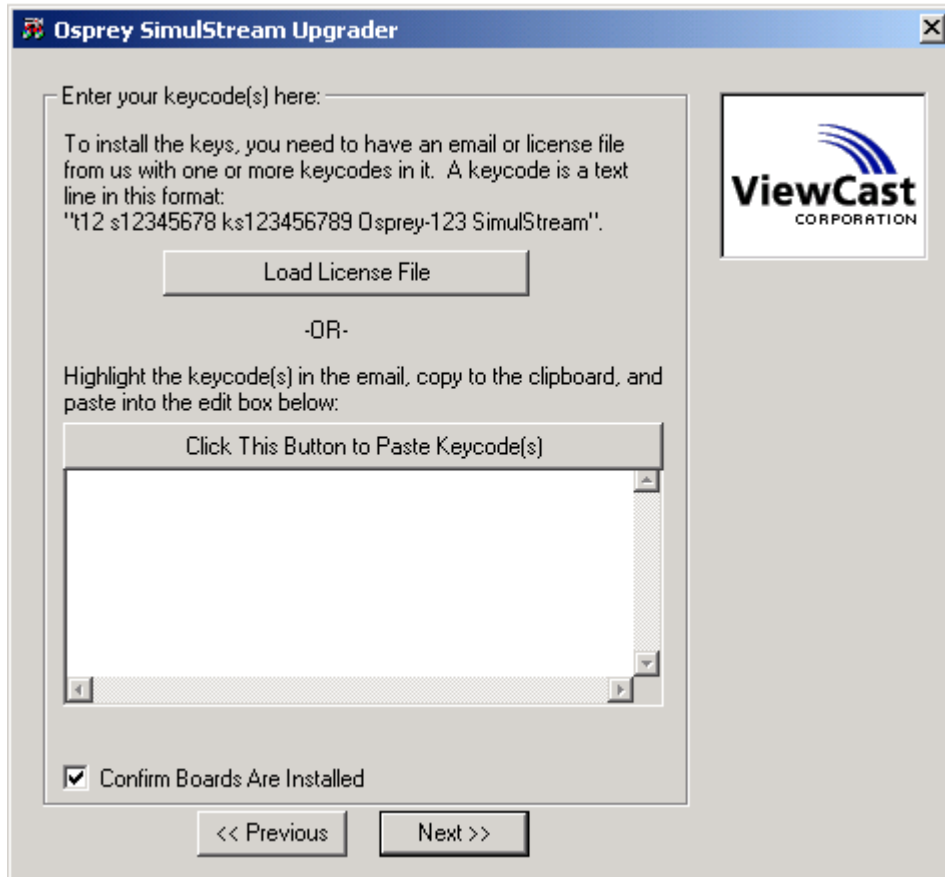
Osprey SimulStream Upgrader

Enter your keycode(s) here:

To install the keys, you need to have an email or license file from us with one or more keycodes in it. A keycode is a text line in this format:
"t12 s12345678 ks123456789 Osprey-123 SimulStream".

Load License File

-OR-

Highlight the keycode(s) in the email, copy to the clipboard, and paste into the edit box below:

Click This Button to Paste Keycode(s)

Confirm Boards Are Installed

<< Previous

Next >>

ViewCast
CORPORATION